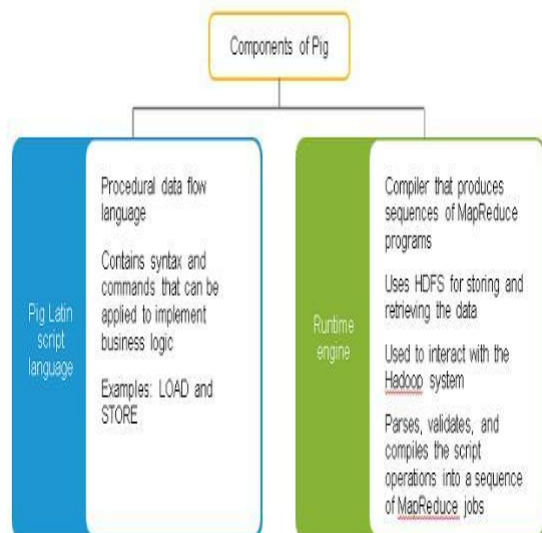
Components of Pig

Pig Latin script language

Procedural data flow language

Contains syntax and commands that can be applied to implement business logic

Examples: LOAD and STORE

Runtime engine

Compiler that produces sequences of MapReduce programs

Uses HDFS for storing and retrieving the data

Used to interact with the Hadoop system

Parses, validates, and compiles the script operations into a sequence of MapReduce jobs